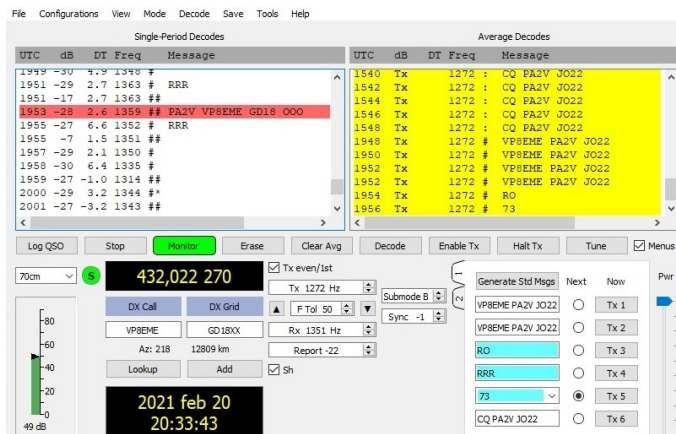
File Configurations View Mode Decode Save Tools Help

Single-Period Decodes

| UTC | dB | DT | Freq | Message |
|---|---|---|---|---|
| 1949 | -30 | 4.9 | 1348 | # |
| 1951 | -29 | 2.7 | 1363 | # RRR |
| 1951 | -17 | 2.7 | 1363 | ## |
| 1953 | -28 | 2.6 | 1359 | ## PA2V VP8EME GD18 OOO |
| 1955 | -27 | 6.6 | 1352 | # RRR |
| 1955 | -7 | 1.5 | 1351 | ## |
| 1957 | -29 | 2.1 | 1350 | # |
| 1958 | -30 | 6.4 | 1335 | # |
| 1959 | -27 | -1.0 | 1314 | ## |
| 2000 | -29 | 3.2 | 1344 | #* |
| 2001 | -27 | -3.2 | 1343 | ## |

Average Decodes

| UTC | dB | DT | Freq | Message |
|---|---|---|---|---|
| 1540 | Tx | | 1272 : | CQ PA2V JO22 |
| 1542 | Tx | | 1272 : | CQ PA2V JO22 |
| 1544 | Tx | | 1272 : | CQ PA2V JO22 |
| 1546 | Tx | | 1272 : | CQ PA2V JO22 |
| 1548 | Tx | | 1272 : | CQ PA2V JO22 |
| 1948 | Tx | | 1272 # | VP8EME PA2V JO22 |
| 1950 | Tx | | 1272 # | VP8EME PA2V JO22 |
| 1952 | Tx | | 1272 # | VP8EME PA2V JO22 |
| 1952 | Tx | | 1272 # | VP8EME PA2V JO22 |
| 1954 | Tx | | 1272 # | RO |
| 1956 | Tx | | 1272 # | 73 |

Log QSO Stop Monitor Erase Clear Avg Decode Enable Tx Halt Tx Tune Menus

70cm S 432,022 270 Tx even/1st

Tx 1272 Hz Submode B

F Tol 50 Sync -1

DX Call DX Grid
VP8EME GD18XX
Az: 218 12809 km
Lookup Add

Rx 1351 Hz
Report -22
Sh

80 60 40 20 0
49 dB

2021 feb 20
20:33:43

1 2

Generate Std Msgs Next Now
VP8EME PA2V JO22 Tx 1
VP8EME PA2V JO22 Tx 2
RO Tx 3
RRR Tx 4
73 Tx 5
CQ PA2V JO22 Tx 6

Pwr